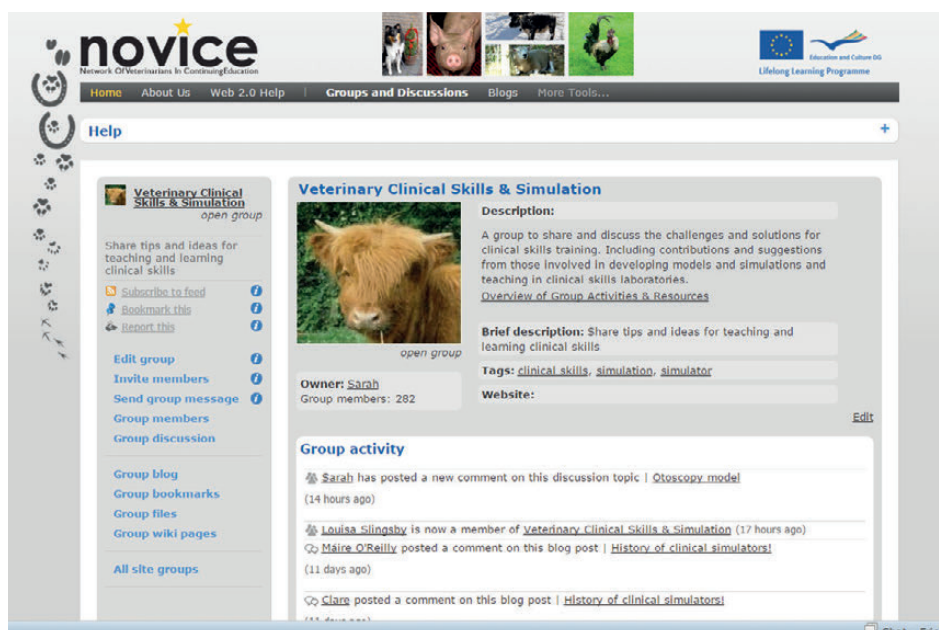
novice
Network Of Veterinarians In Continuing Education

Education and Culture DG
Lifelong Learning Programme

Home About Us Web 2.0 Help | Groups and Discussions Blogs More Tools...

Help +

Veterinary Clinical Skills & Simulation
open group

Share tips and ideas for teaching and learning clinical skills

Subscribe to feed
Bookmark this
Report this

Edit group
Invite members
Send group message
Group members
Group discussion

Group blog
Group bookmarks
Group files
Group wiki pages

All site groups

Veterinary Clinical Skills & Simulation

open group

Description:

A group to share and discuss the challenges and solutions for clinical skills training. Including contributions and suggestions from those involved in developing models and simulations and teaching in clinical skills laboratories.
Overview of Group Activities & Resources

Brief description: Share tips and ideas for teaching and learning clinical skills

Tags: clinical skills, simulation, simulator

Website:

Owner: Sarah
Group members: 282

Edit

Group activity

Sarah has posted a new comment on this discussion topic | Otoscopy model
(14 hours ago)

Louisa Slingsby is now a member of Veterinary Clinical Skills & Simulation (17 hours ago)
Máire O'Reilly posted a comment on this blog post | History of clinical simulators!
(11 days ago)

Clare posted a comment on this blog post | History of clinical simulators!
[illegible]